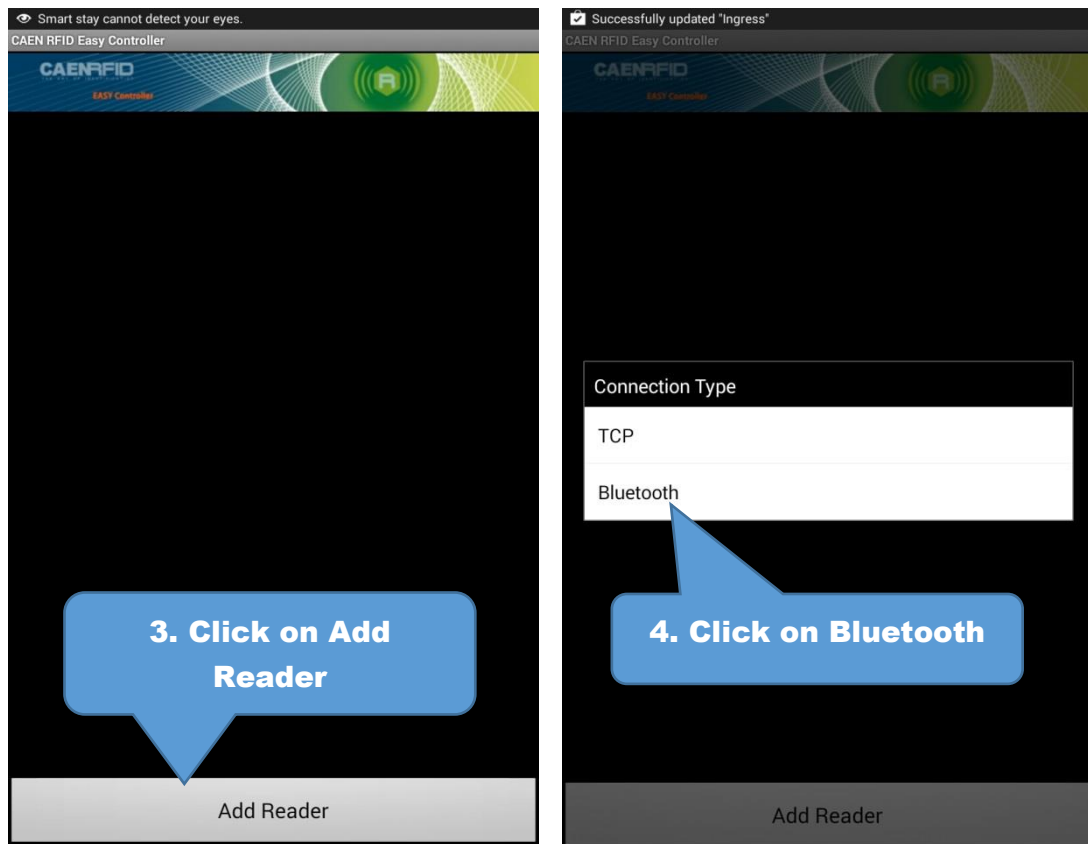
Smart stay cannot detect your eyes.

CAEN RFID Easy Controller

CAENRFID

EASY Controller

3. Click on Add Reader

Add Reader

Successfully updated "Ingress"

CAEN RFID Easy Controller

CAENRFID

EASY Controller

Connection Type

TCP

Bluetooth

4. Click on Bluetooth

Add Reader